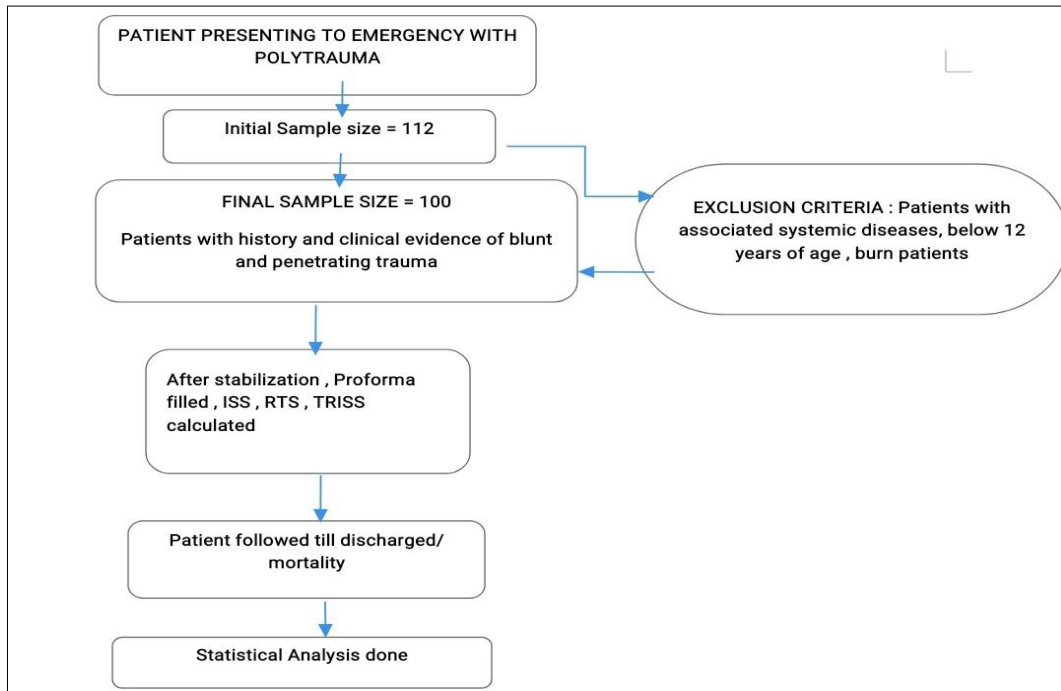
PATIENT PRESENTING TO EMERGENCY WITH POLYTRAUMA

Initial Sample size = 112

FINAL SAMPLE SIZE = 100

Patients with history and clinical evidence of blunt and penetrating trauma

EXCLUSION CRITERIA : Patients with associated systemic diseases, below 12 years of age , burn patients

After stabilization , Proforma filled , ISS , RTS , TRISS calculated

Patient followed till discharged/ mortality

Statistical Analysis done